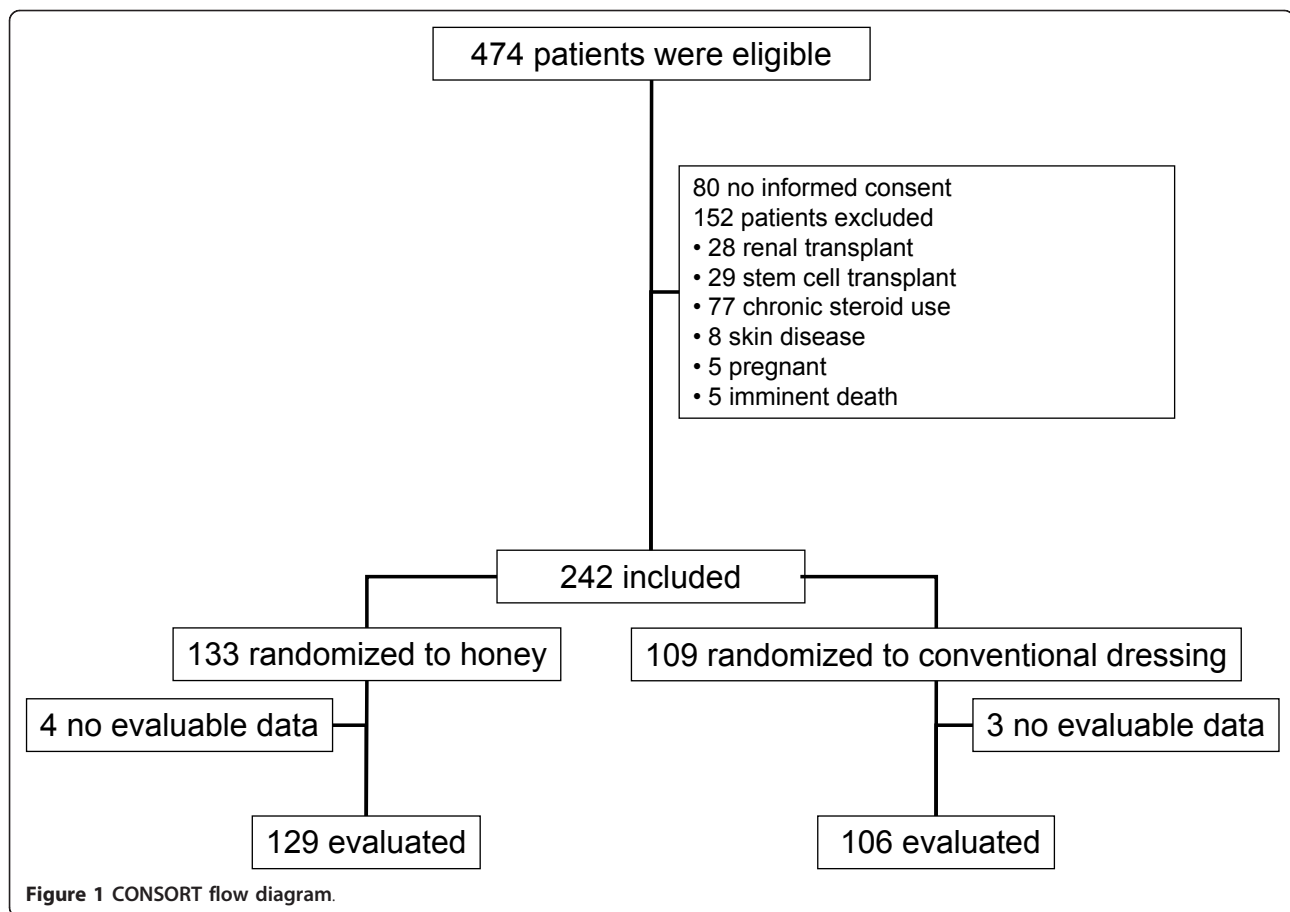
474 patients were eligible

80 no informed consent
152 patients excluded
• 28 renal transplant
• 29 stem cell transplant
• 77 chronic steroid use
• 8 skin disease
• 5 pregnant
• 5 imminent death

242 included

133 randomized to honey

109 randomized to conventional dressing

4 no evaluable data

3 no evaluable data

129 evaluated

106 evaluated

**Figure 1** CONSORT flow diagram.